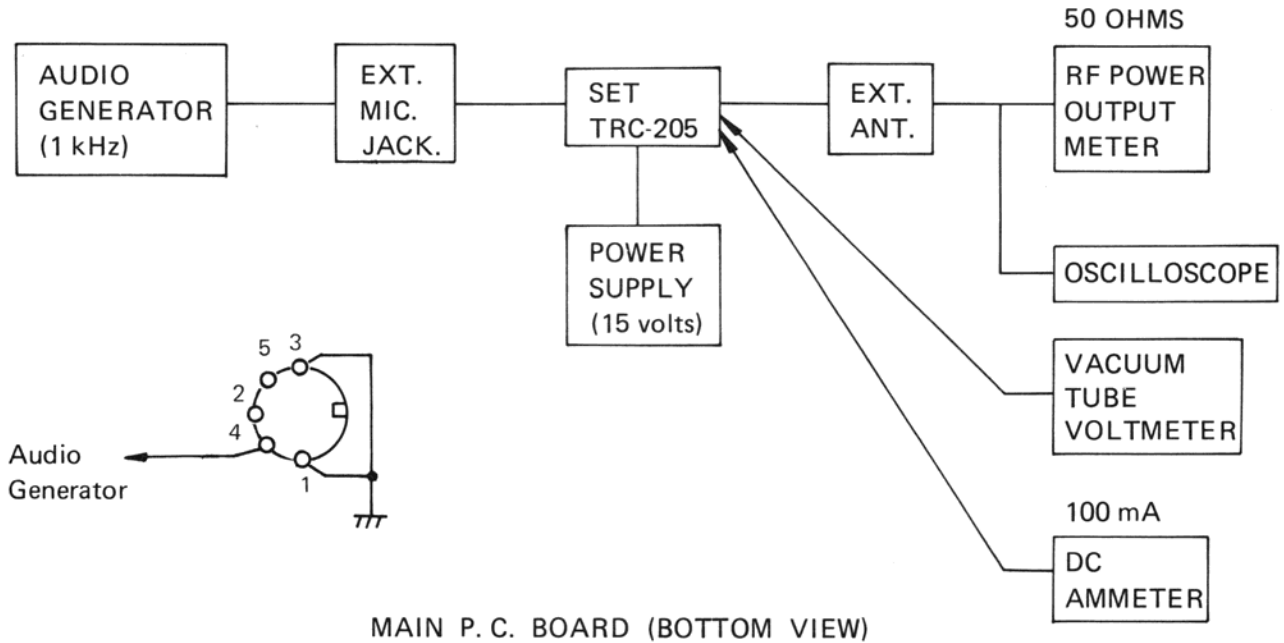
50 OHMS

AUDIO GENERATOR (1 kHz)

EXT. MIC. JACK.

SET TRC-205

EXT. ANT.

RF POWER OUTPUT METER

POWER SUPPLY (15 volts)

OSCILLOSCOPE

5 3
2
4
1

Audio Generator

VACUUM TUBE VOLTMETER

100 mA

DC AMMETER

MAIN P. C. BOARD (BOTTOM VIEW)